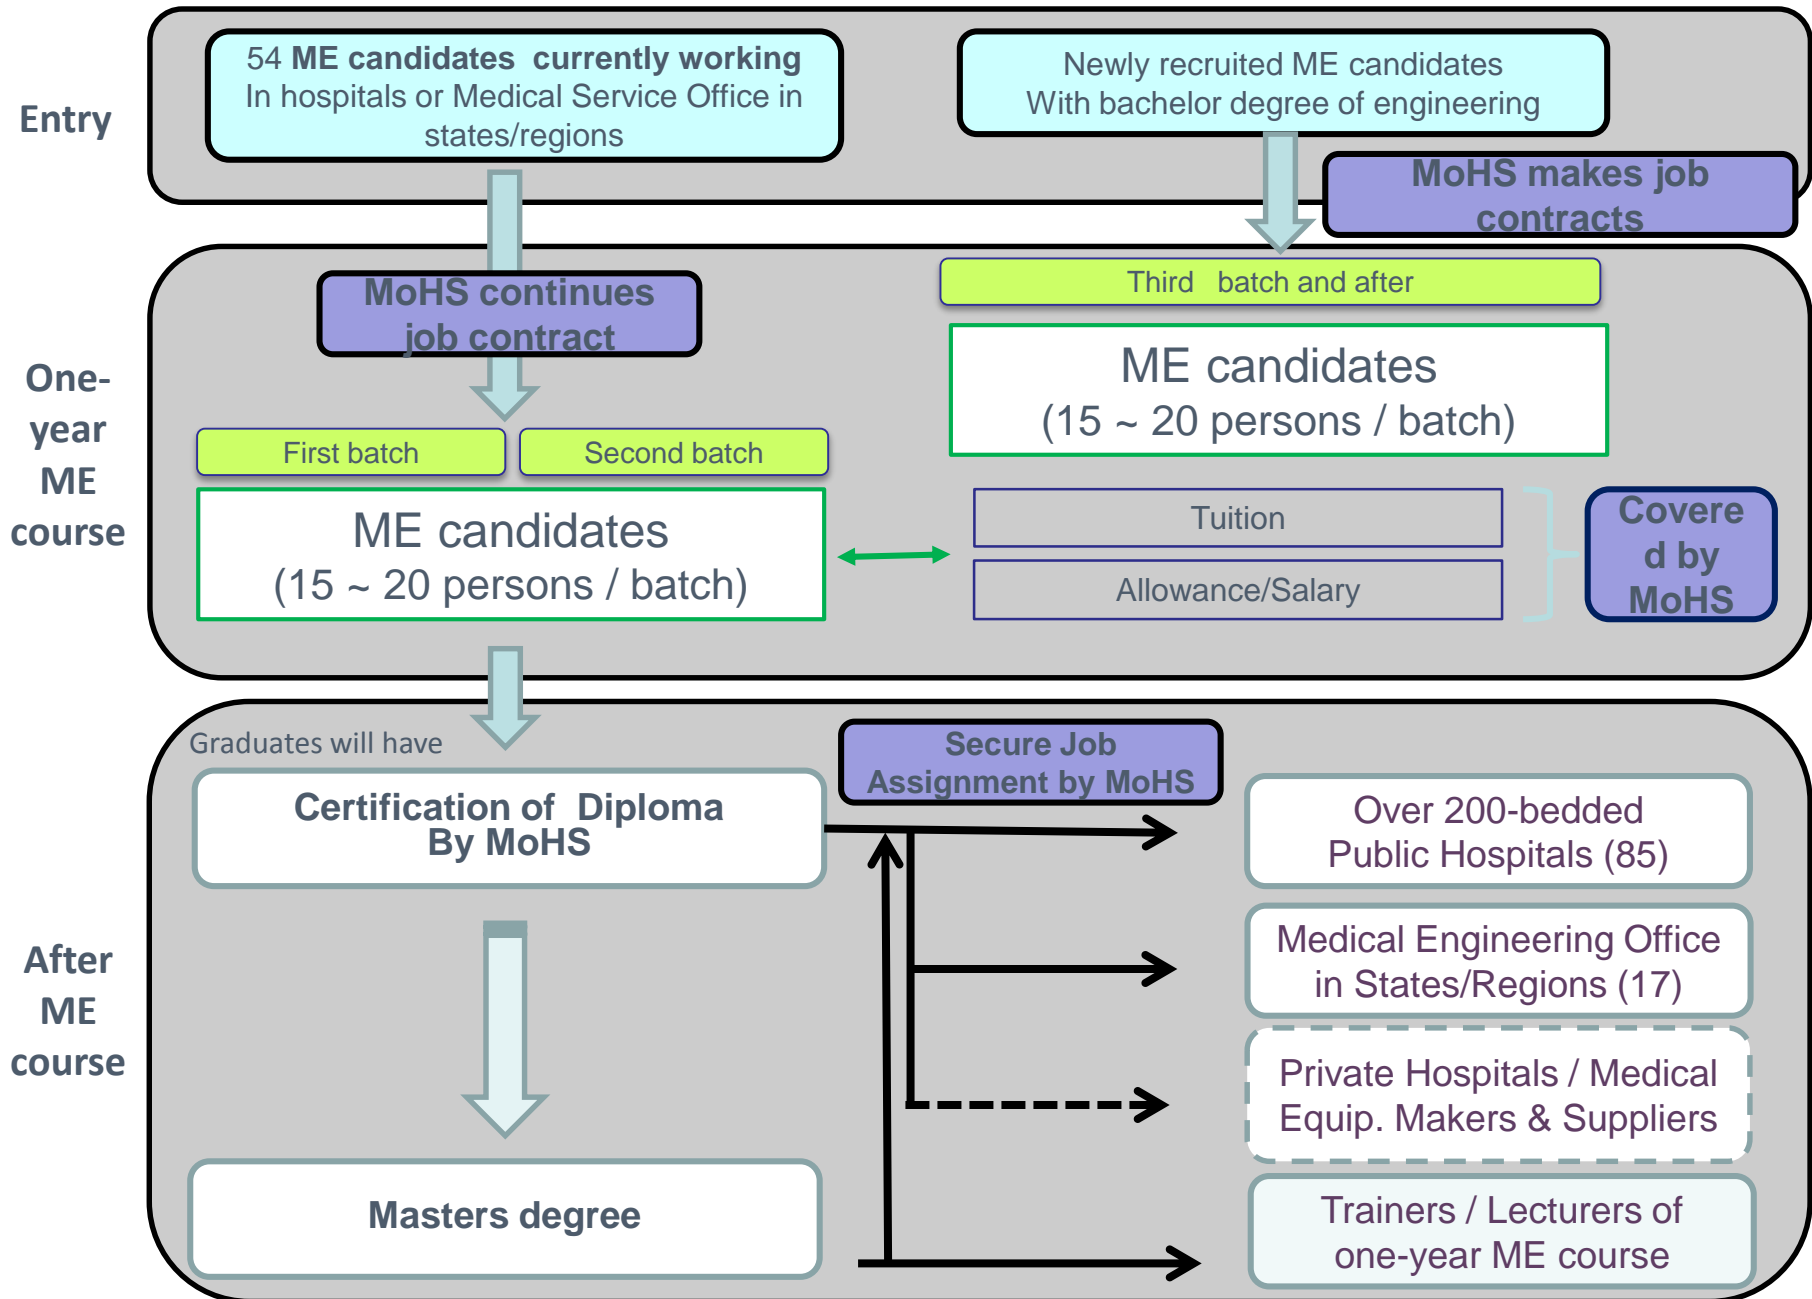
Entry

54 **ME candidates currently working** In hospitals or Medical Service Office in states/regions

Newly recruited ME candidates With bachelor degree of engineering

MoHS makes job contracts

One-year ME course

MoHS continues job contract

Third batch and after

ME candidates (15 ~ 20 persons / batch)

First batch

Second batch

ME candidates (15 ~ 20 persons / batch)

Tuition

Allowance/Salary

Covered by MoHS

After ME course

Graduates will have

Secure Job Assignment by MoHS

Certification of Diploma By MoHS

Over 200-bedded Public Hospitals (85)

Medical Engineering Office in States/Regions (17)

Private Hospitals / Medical Equip. Makers & Suppliers

Masters degree

Trainers / Lecturers of one-year ME course